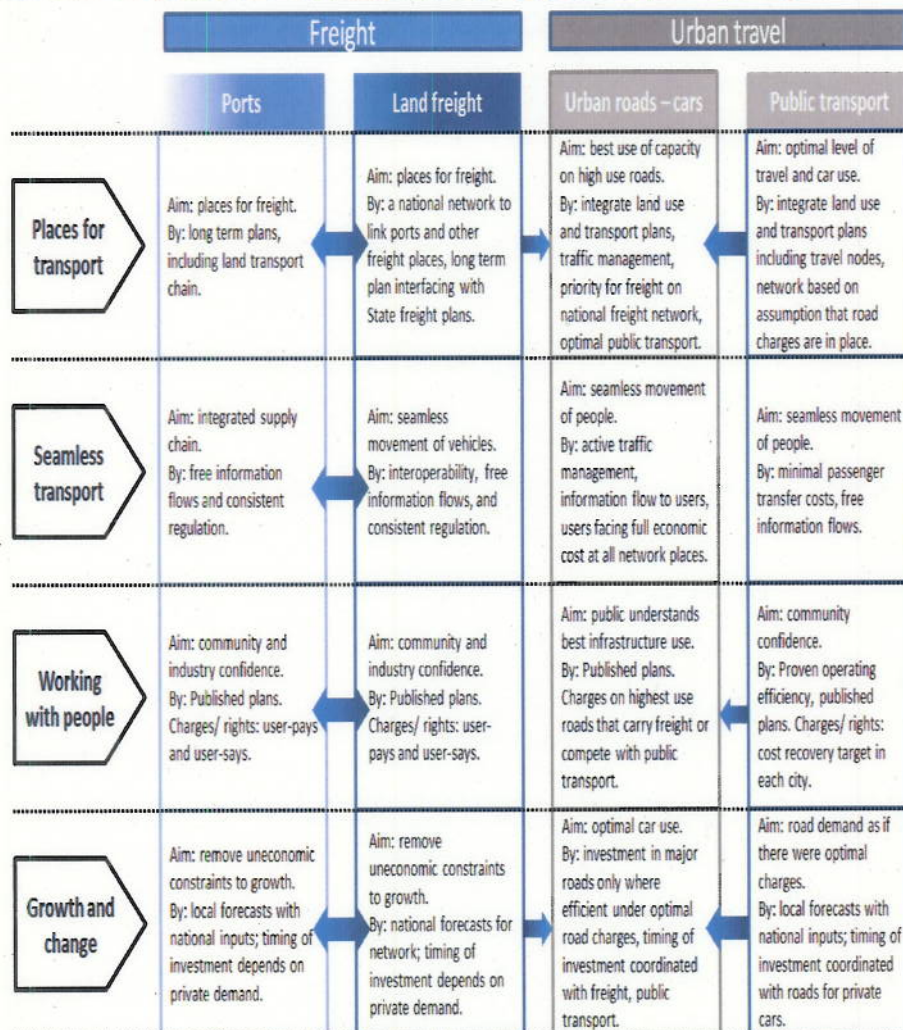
|  | Freight: Ports | Freight: Land freight | Urban travel: Urban roads – cars | Urban travel: Public transport |
|---|---|---|---|---|
| Places for transport | Aim: places for freight. By: long term plans, including land transport chain. | Aim: places for freight. By: a national network to link ports and other freight places, long term plan interfacing with State freight plans. | Aim: best use of capacity on high use roads. By: integrate land use and transport plans, traffic management, priority for freight on national freight network, optimal public transport. | Aim: optimal level of travel and car use. By: integrate land use and transport plans including travel nodes, network based on assumption that road charges are in place. |
| Seamless transport | Aim: integrated supply chain. By: free information flows and consistent regulation. | Aim: seamless movement of vehicles. By: interoperability, free information flows, and consistent regulation. | Aim: seamless movement of people. By: active traffic management, information flow to users, users facing full economic cost at all network places. | Aim: seamless movement of people. By: minimal passenger transfer costs, free information flows. |
| Working with people | Aim: community and industry confidence. By: Published plans. Charges/ rights: user-pays and user-says. | Aim: community and industry confidence. By: Published plans. Charges/ rights: user-pays and user-says. | Aim: public understands best infrastructure use. By: Published plans. Charges on highest use roads that carry freight or compete with public transport. | Aim: community confidence. By: Proven operating efficiency, published plans. Charges/ rights: cost recovery target in each city. |
| Growth and change | Aim: remove uneconomic constraints to growth. By: local forecasts with national inputs; timing of investment depends on private demand. | Aim: remove uneconomic constraints to growth. By: national forecasts for network; timing of investment depends on private demand. | Aim: optimal car use. By: investment in major roads only where efficient under optimal road charges, timing of investment coordinated with freight, public transport. | Aim: road demand as if there were optimal charges. By: local forecasts with national inputs; timing of investment coordinated with roads for private cars. |